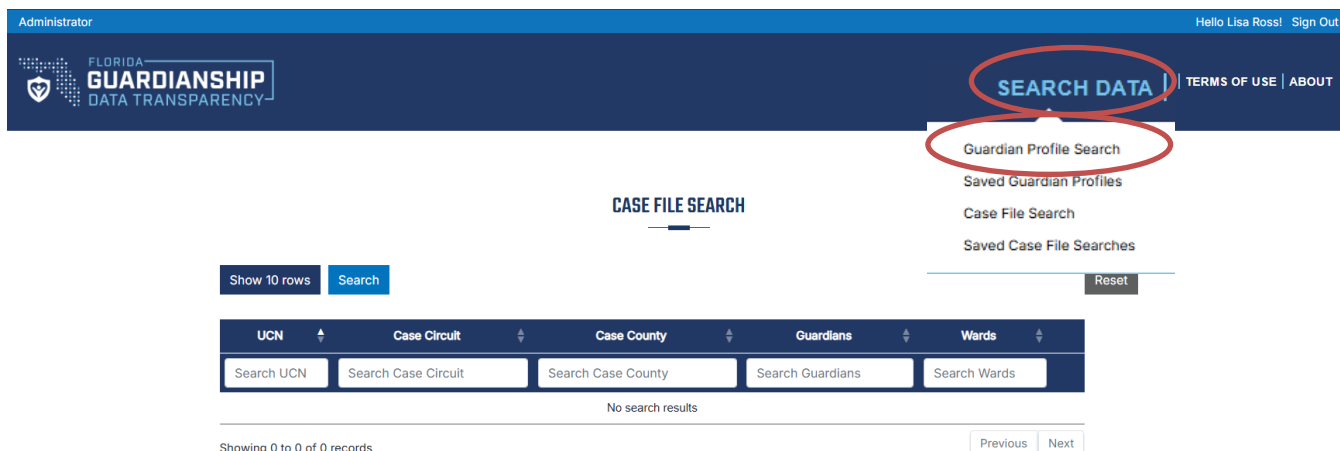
Administrator

Hello Lisa Ross! Sign Out

FLORIDA
GUARDIANSHIP
DATA TRANSPARENCY

SEARCH DATA | TERMS OF USE | ABOUT

Guardian Profile Search
Saved Guardian Profiles
Case File Search
Saved Case File Searches

CASE FILE SEARCH

Show 10 rows Search

Reset

| UCN | Case Circuit | Case County | Guardians | Wards |
|---|---|---|---|---|
| Search UCN | Search Case Circuit | Search Case County | Search Guardians | Search Wards |
| No search results | | | | |

Showing 0 to 0 of 0 records

Previous Next